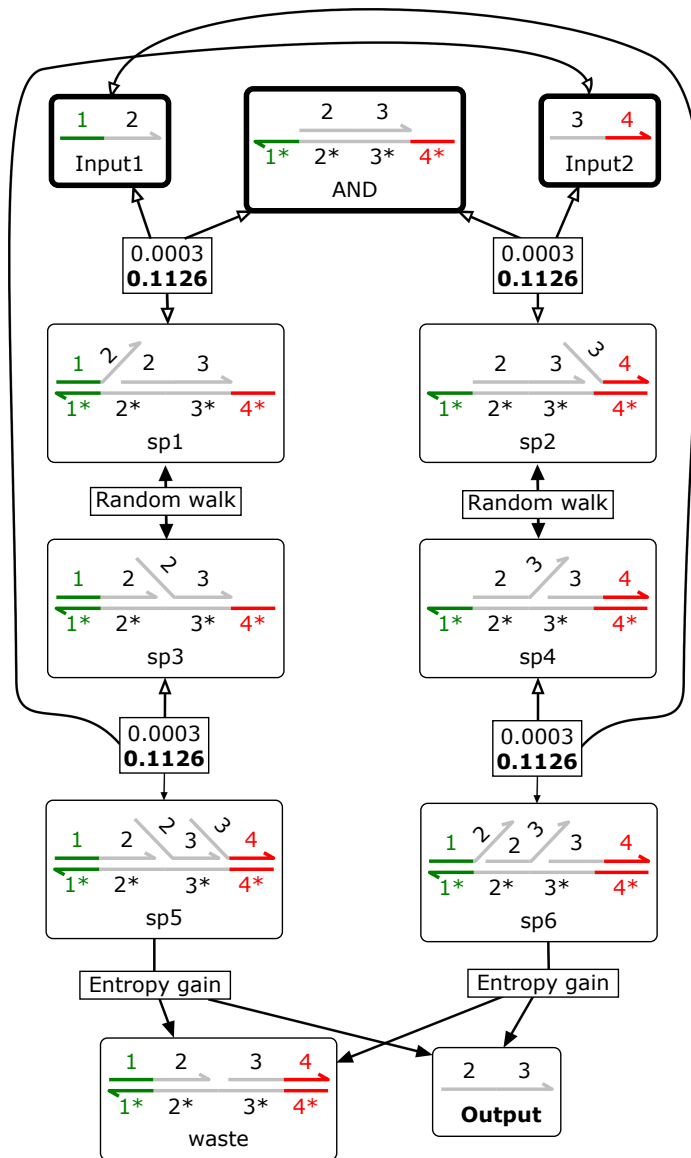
1 2
Input1

2 3
1* 2* 3* 4*
AND

3 4
Input2

0.0003
**0.1126**

0.0003
**0.1126**

1 2 2 3
1* 2* 3* 4*
sp1

2 3 3 4
1* 2* 3* 4*
sp2

Random walk

Random walk

1 2 2 3
1* 2* 3* 4*
sp3

2 3 3 4
1* 2* 3* 4*
sp4

0.0003
**0.1126**

0.0003
**0.1126**

1 2 2 3 3 4
1* 2* 3* 4*
sp5

1 2 2 3 3 4
1* 2* 3* 4*
sp6

Entropy gain

Entropy gain

1 2 3 4
1* 2* 3* 4*
waste

2 3
**Output**